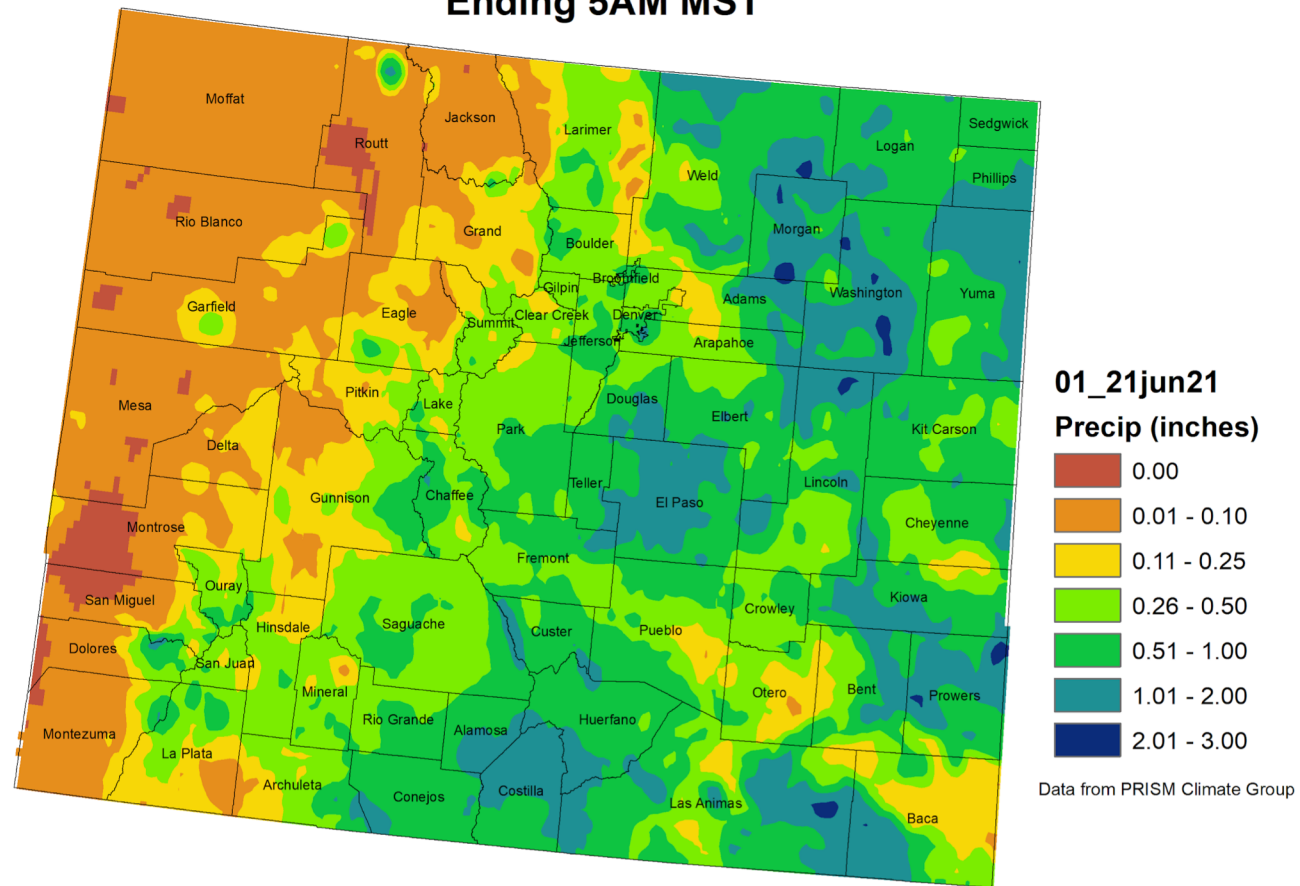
Ending 5AM MST

Moffat
Jackson
Larimer
Sedgwick
Logan
Phillips
Routt
Weld
Rio Blanco
Grand
Morgan
Boulder
Broomfield
Gilpin
Adams
Washington
Yuma
Garfield
Eagle
Summit
Clear Creek
Denver
Jefferson
Arapahoe
Pitkin
Mesa
Lake
Douglas
Elbert
Delta
Park
Kit Carson
Teller
Lincoln
El Paso
Gunnison
Chaffee
Cheyenne
Montrose
Fremont
Ouray
San Miguel
Crowley
Kiowa
Saguache
Hinsdale
Custer
Pueblo
Dolores
San Juan
Otero
Bent
Prowers
Mineral
Rio Grande
Alamosa
Huerfano
Montezuma
La Plata
Archuleta
Conejos
Costilla
Las Animas
Baca

01_21jun21
Precip (inches)
| |
|---|
| 0.00 |
| 0.01 - 0.10 |
| 0.11 - 0.25 |
| 0.26 - 0.50 |
| 0.51 - 1.00 |
| 1.01 - 2.00 |
| 2.01 - 3.00 |

Data from PRISM Climate Group